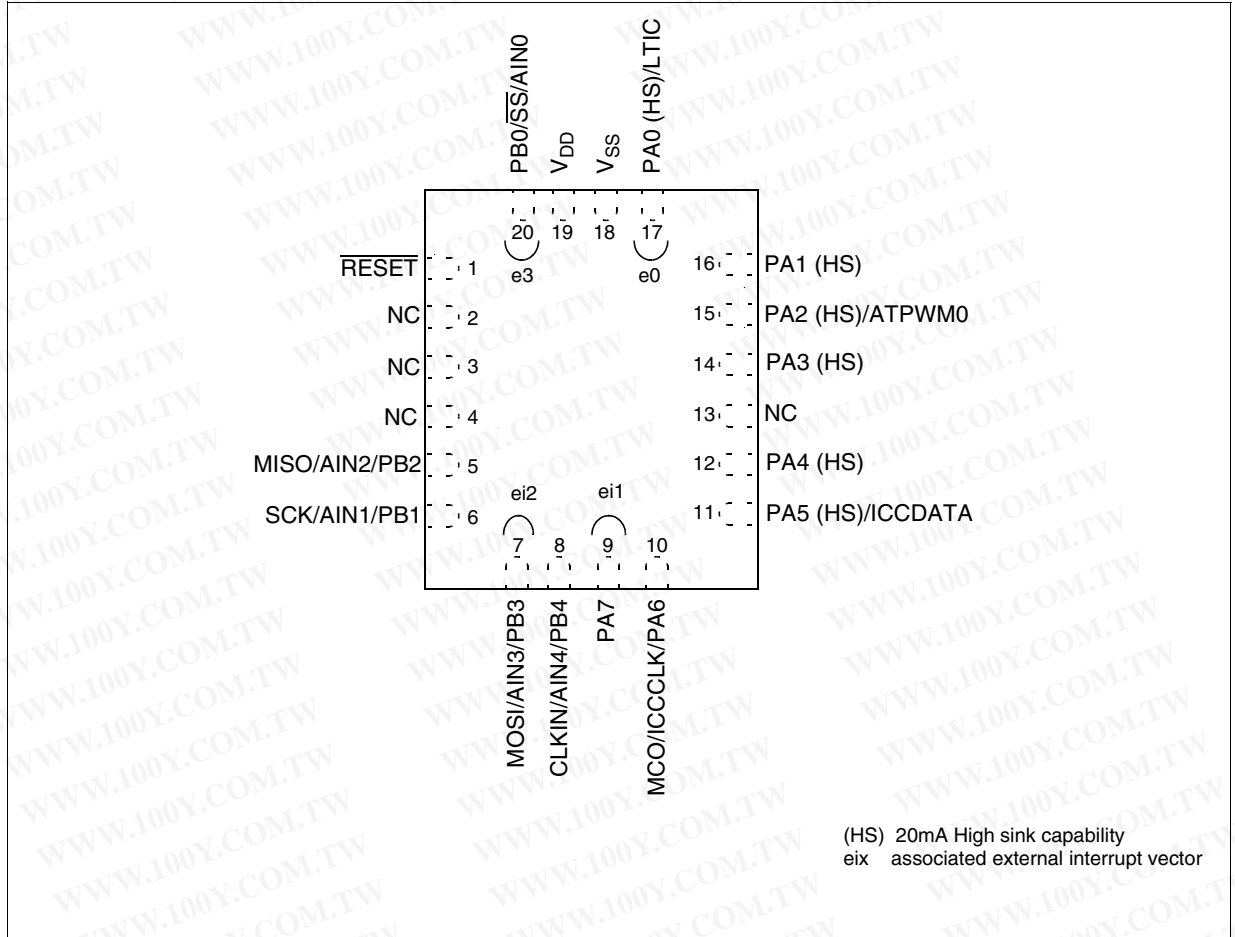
PB0/$\overline{SS}$/AIN0
$V_{DD}$
$V_{SS}$
PA0 (HS)/LTIC

20 19 18 17
e3 e0

$\overline{RESET}$ 1
NC 2
NC 3
NC 4
MISO/AIN2/PB2 5
SCK/AIN1/PB1 6

16 PA1 (HS)
15 PA2 (HS)/ATPWM0
14 PA3 (HS)
13 NC
12 PA4 (HS)
11 PA5 (HS)/ICCDATA

ei2 ei1
7 8 9 10

MOSI/AIN3/PB3
CLKIN/AIN4/PB4
PA7
MCO/ICCCLK/PA6

(HS) 20mA High sink capability
eix associated external interrupt vector

WWW.100Y.COM.TW